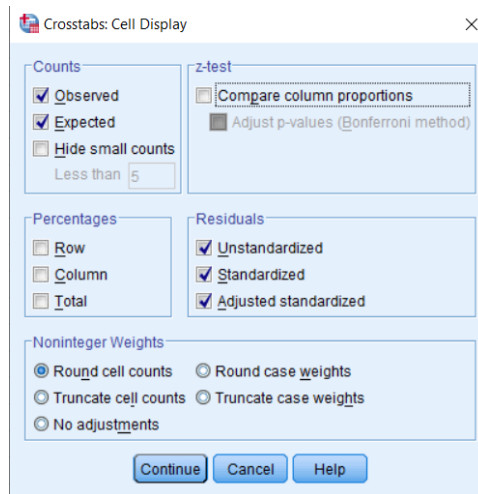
Crosstabs: Cell Display

Counts
Observed
Expected
Hide small counts
Less than 5

z-test
Compare column proportions
Adjust p-values (Bonferroni method)

Percentages
Row
Column
Total

Residuals
Unstandardized
Standardized
Adjusted standardized

Noninteger Weights
Round cell counts
Round case weights
Truncate cell counts
Truncate case weights
No adjustments

Continue Cancel Help